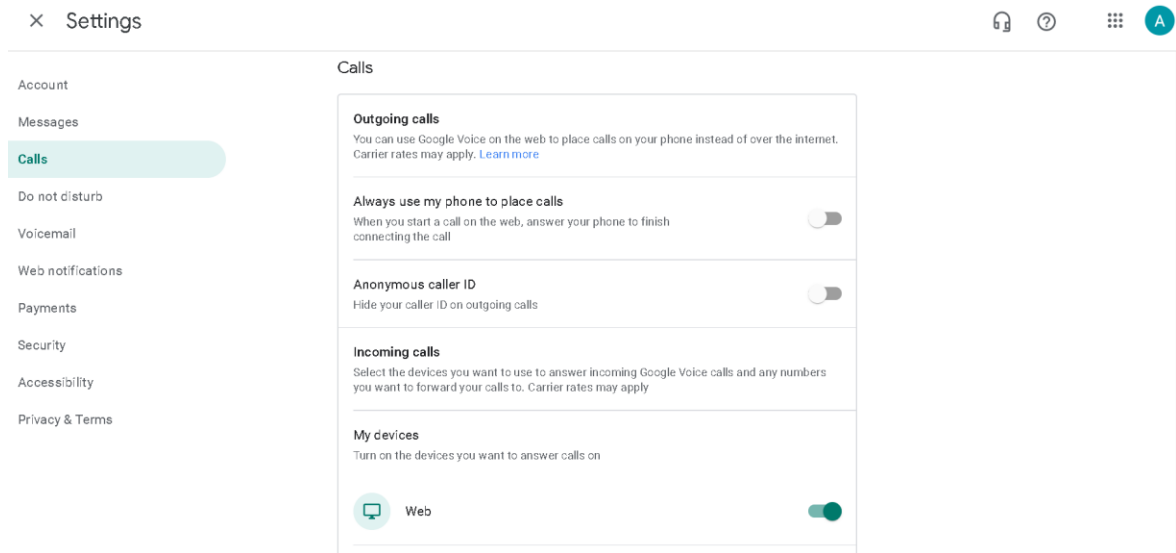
× Settings

A

Account
Messages
Calls
Do not disturb
Voicemail
Web notifications
Payments
Security
Accessibility
Privacy & Terms

Calls

Outgoing calls
You can use Google Voice on the web to place calls on your phone instead of over the internet. Carrier rates may apply. Learn more

Always use my phone to place calls
When you start a call on the web, answer your phone to finish connecting the call

Anonymous caller ID
Hide your caller ID on outgoing calls

Incoming calls
Select the devices you want to use to answer incoming Google Voice calls and any numbers you want to forward your calls to. Carrier rates may apply

My devices
Turn on the devices you want to answer calls on

Web